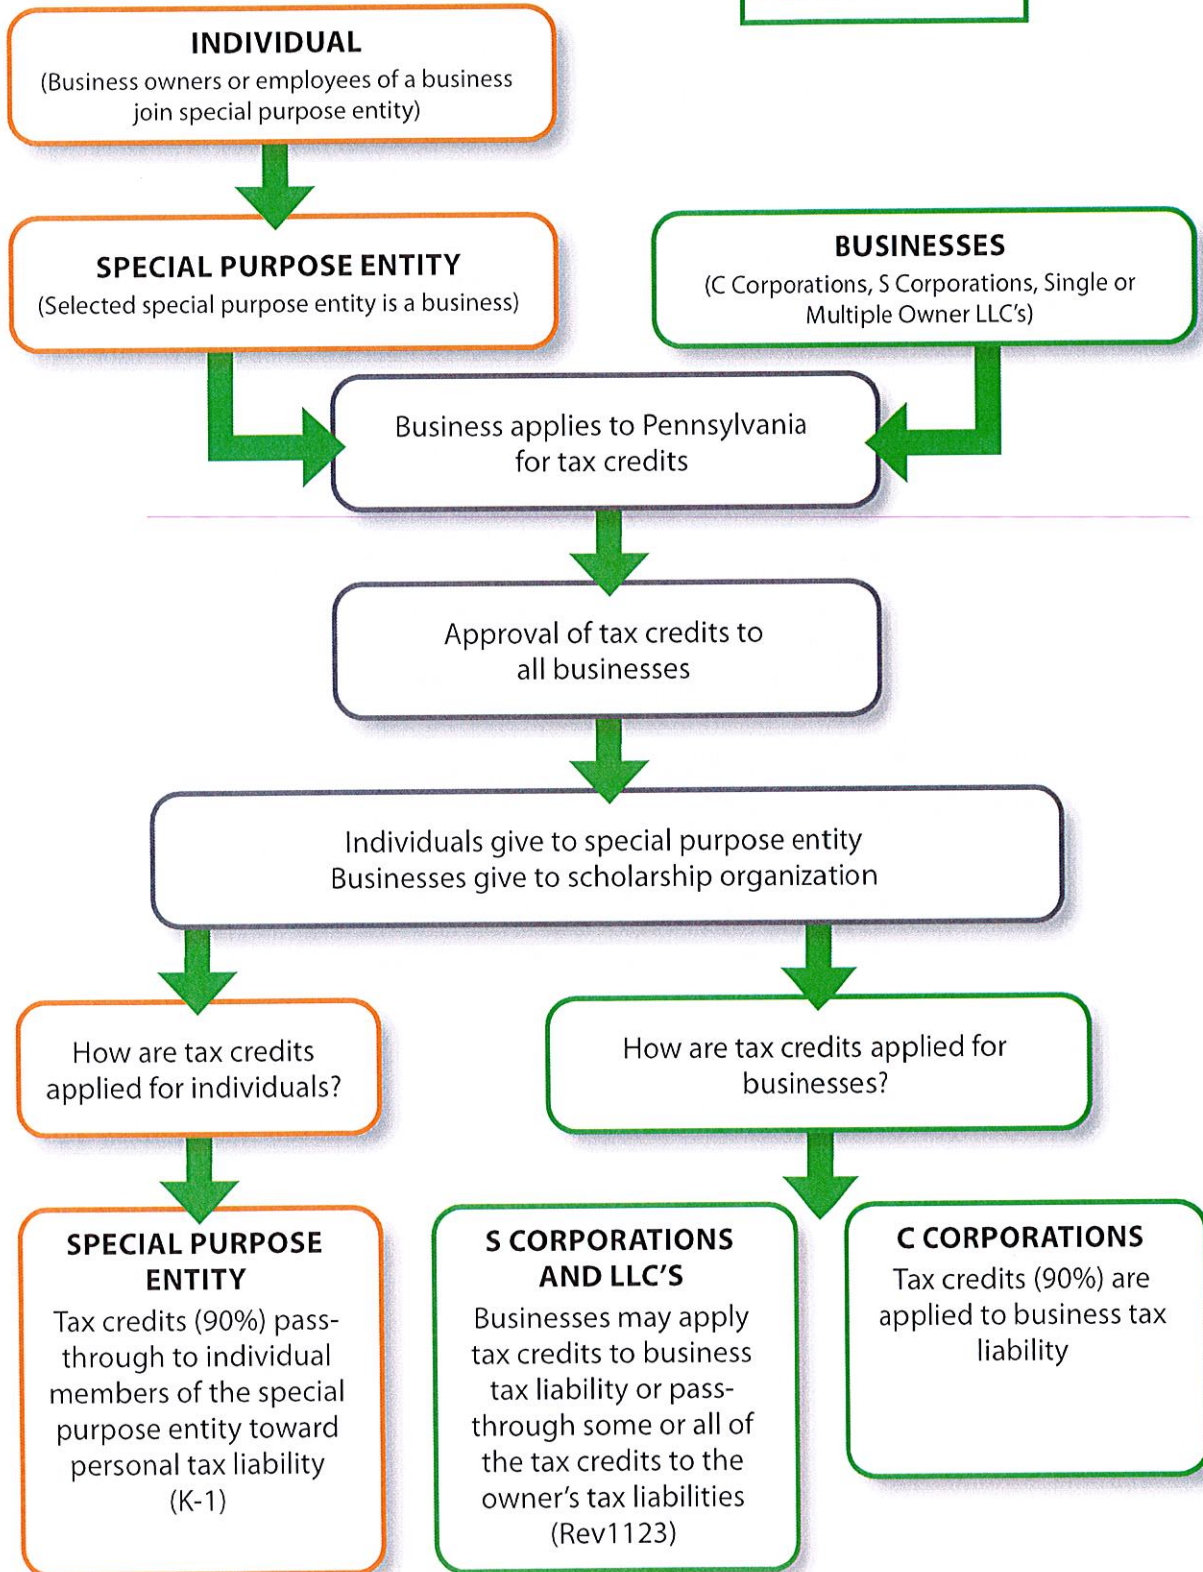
INDIVIDUAL
(Business owners or employees of a business join special purpose entity)

SPECIAL PURPOSE ENTITY
(Selected special purpose entity is a business)

BUSINESSES
(C Corporations, S Corporations, Single or Multiple Owner LLC's)

Business applies to Pennsylvania for tax credits

Approval of tax credits to all businesses

Individuals give to special purpose entity
Businesses give to scholarship organization

How are tax credits applied for individuals?

How are tax credits applied for businesses?

SPECIAL PURPOSE ENTITY
Tax credits (90%) pass-through to individual members of the special purpose entity toward personal tax liability (K-1)

S CORPORATIONS AND LLC'S
Businesses may apply tax credits to business tax liability or pass-through some or all of the tax credits to the owner's tax liabilities (Rev1123)

C CORPORATIONS
Tax credits (90%) are applied to business tax liability